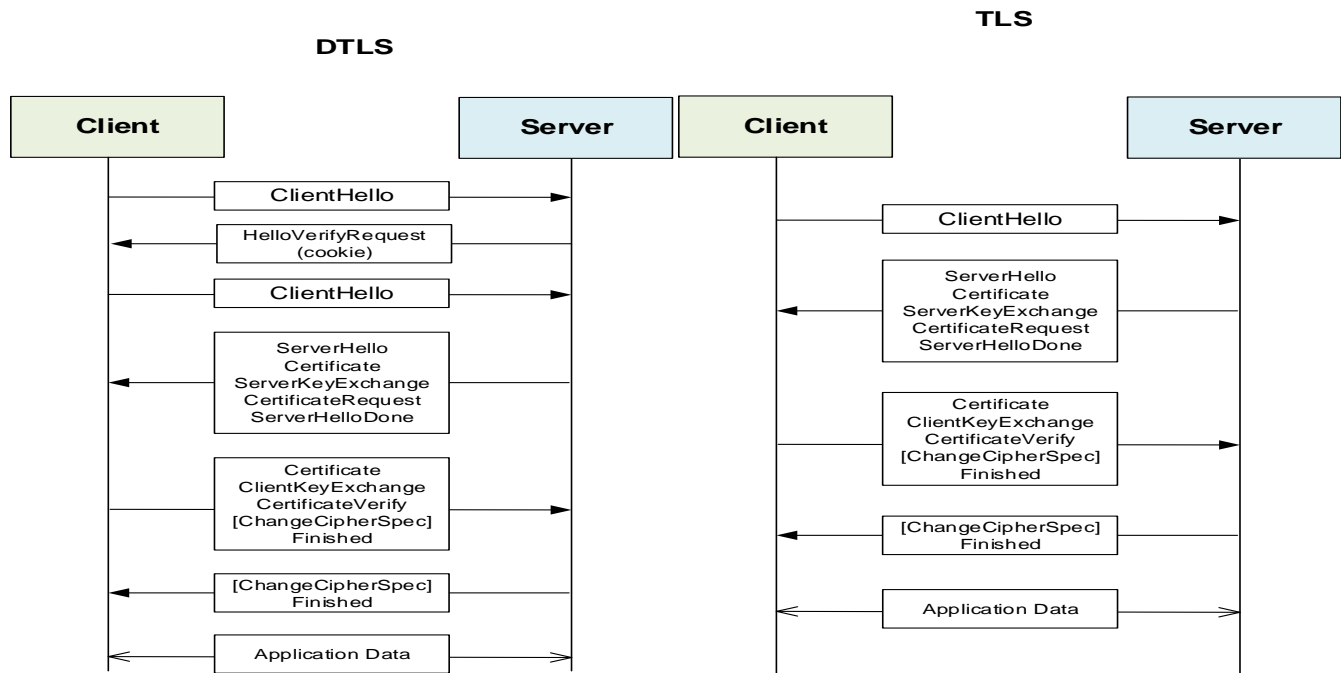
DTLS

Client

Server

ClientHello

HelloVerifyRequest
(cookie)

ClientHello

ServerHello
Certificate
ServerKeyExchange
CertificateRequest
ServerHelloDone

Certificate
ClientKeyExchange
CertificateVerify
[ChangeCipherSpec]
Finished

[ChangeCipherSpec]
Finished

Application Data

TLS

Client

Server

ClientHello

ServerHello
Certificate
ServerKeyExchange
CertificateRequest
ServerHelloDone

Certificate
ClientKeyExchange
CertificateVerify
[ChangeCipherSpec]
Finished

[ChangeCipherSpec]
Finished

Application Data